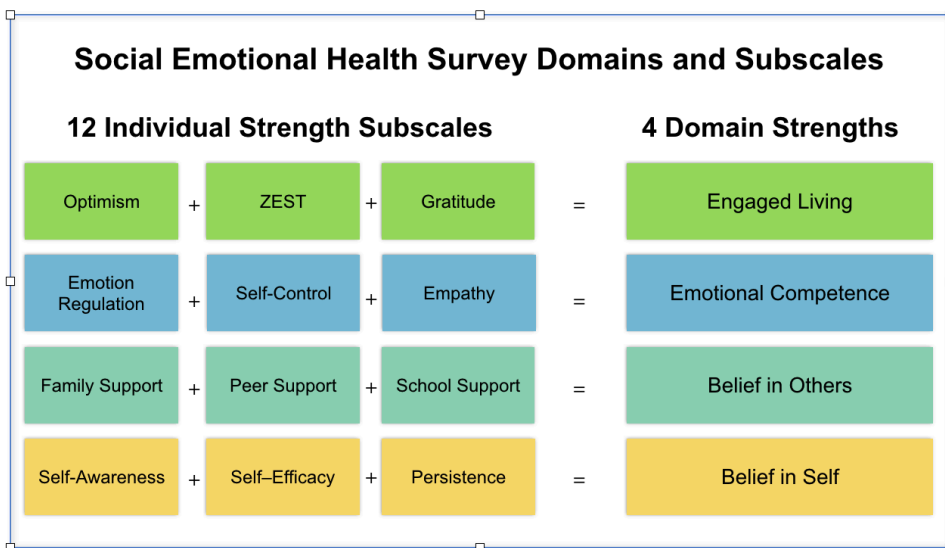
Social Emotional Health Survey Domains and Subscales

12 Individual Strength Subscales

4 Domain Strengths

Optimism + ZEST + Gratitude = Engaged Living

Emotion Regulation + Self-Control + Empathy = Emotional Competence

Family Support + Peer Support + School Support = Belief in Others

Self-Awareness + Self–Efficacy + Persistence = Belief in Self